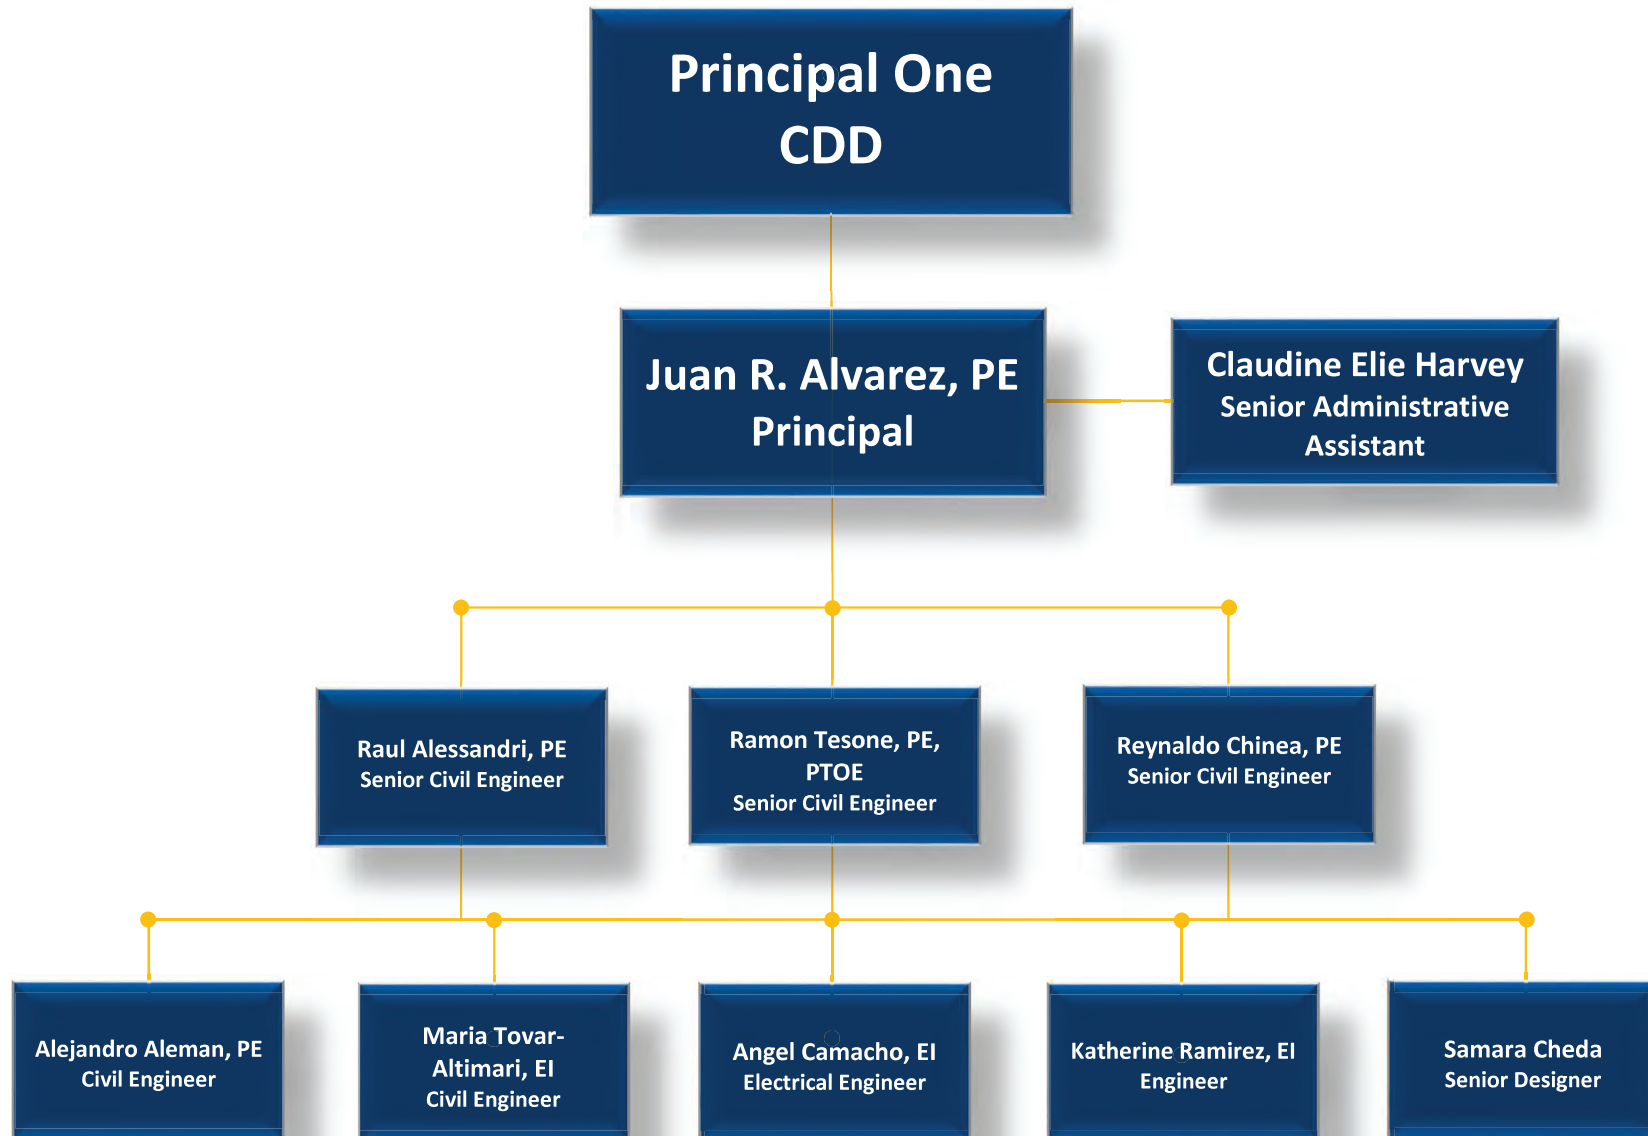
Principal One
CDD

Juan R. Alvarez, PE
Principal

Claudine Elie Harvey
Senior Administrative Assistant

Raul Alessandri, PE
Senior Civil Engineer

Ramon Tesone, PE, PTOE
Senior Civil Engineer

Reynaldo Chinea, PE
Senior Civil Engineer

Alejandro Aleman, PE
Civil Engineer

Maria Tovar-Altimari, EI
Civil Engineer

Angel Camacho, EI
Electrical Engineer

Katherine Ramirez, EI
Engineer

Samara Cheda
Senior Designer